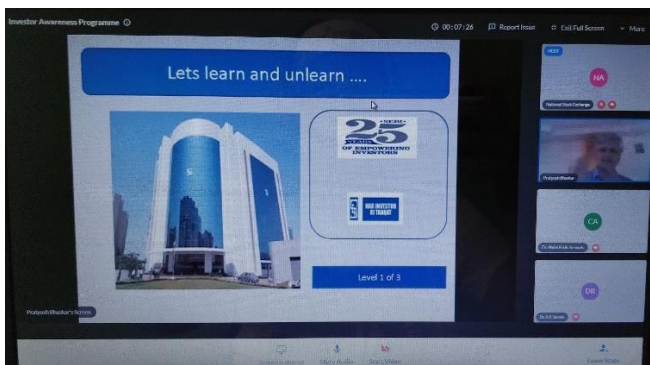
Investor Awareness Programme

00:07:26 Report Issue Exit Full Screen More

Lets learn and unlearn ....

SEBI 25 YEARS OF EMPOWERING INVESTORS

HAR INVESTOR HI TAAKAT

Level 1 of 3

Pratyush Bhaskar's Screen

HOST

NA

National Stock Exchange

Pratyush Bhaskar

CA

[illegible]

DR

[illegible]

Share Screen Mute Audio Start Video Leave Stage